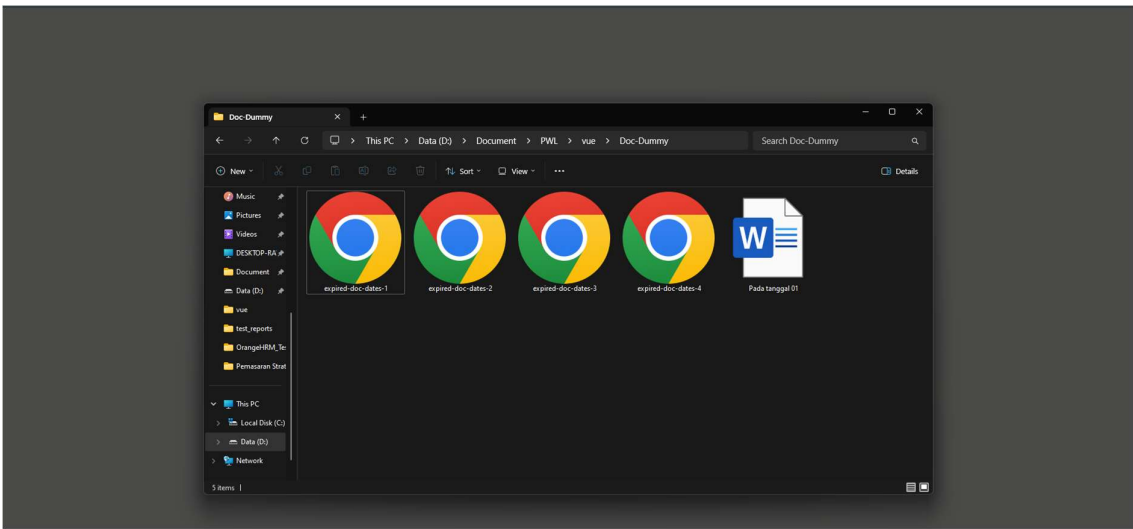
Doc-Dummy

This PC > Data (D:) > Document > PWL > vue > Doc-Dummy

Search Doc-Dummy

New

Sort

View

...

Details

Music
Pictures
Videos
DESKTOP-RA
Document
Data (D:)
vue
test_reports
OrangeHRM_Te
Pemasaran Strat

This PC
Local Disk (C:)
Data (D:)
Network

expired-doc-dates-1
expired-doc-dates-2
expired-doc-dates-3
expired-doc-dates-4
Pada tanggal 01

5 items |